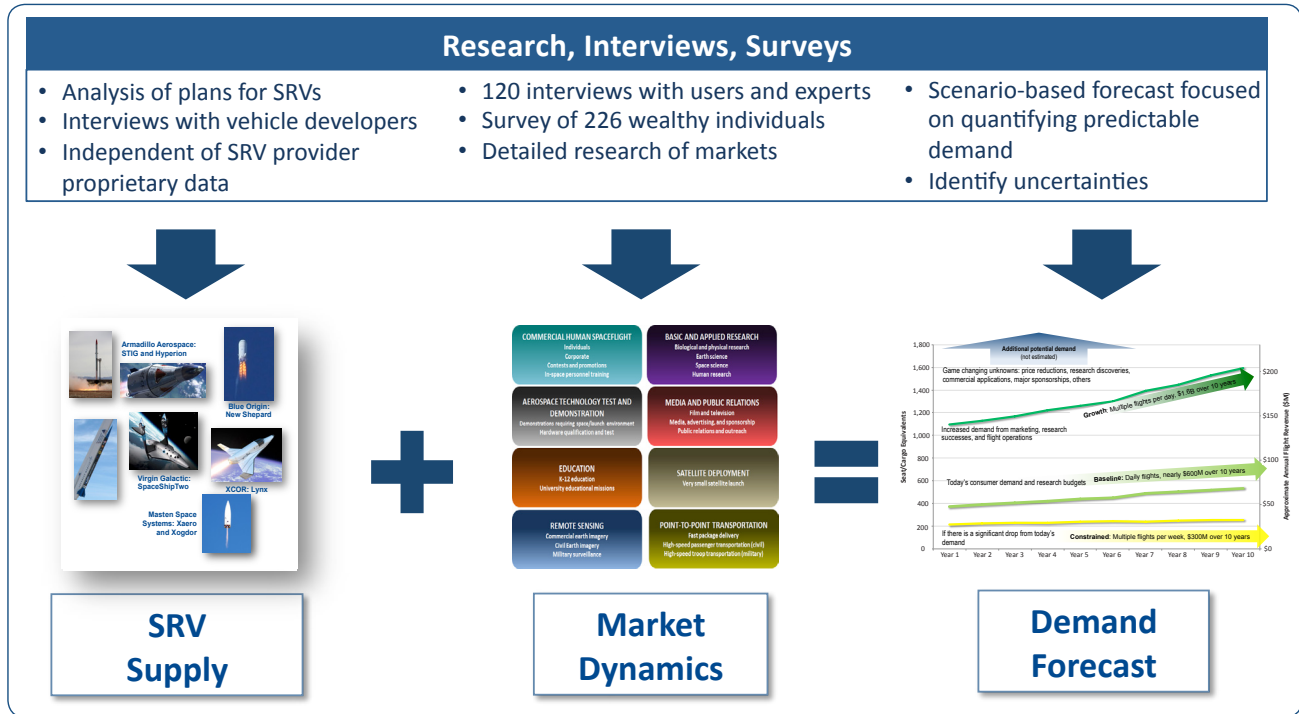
Research, Interviews, Surveys

• Analysis of plans for SRVs
• Interviews with vehicle developers
• Independent of SRV provider proprietary data

• 120 interviews with users and experts
• Survey of 226 wealthy individuals
• Detailed research of markets

• Scenario-based forecast focused on quantifying predictable demand
• Identify uncertainties

Armadillo Aerospace: STIG and Hyperion

Blue Origin: New Shepard

Virgin Galactic: SpaceShipTwo

XCOR: Lynx

Masten Space Systems: Xaero and Xogdor

COMMERCIAL HUMAN SPACEFLIGHT
Individuals
Corporate
Contests and promotions
In-space personnel training

BASIC AND APPLIED RESEARCH
Biological and physical research
Earth science
Space science
Human research

AEROSPACE TECHNOLOGY TEST AND DEMONSTRATION
Demonstrations requiring space/launch environment
Hardware qualification and test

MEDIA AND PUBLIC RELATIONS
Film and television
Media, advertising, and sponsorship
Public relations and outreach

EDUCATION
K-12 education
University educational missions

SATELLITE DEPLOYMENT
Very small satellite launch

REMOTE SENSING
Commercial earth imagery
Civil Earth imagery
Military surveillance

POINT-TO-POINT TRANSPORTATION
Fast package delivery
High-speed passenger transportation (civil)
High-speed troop transportation (military)

Additional potential demand
(not estimated)

Game changing unknowns: price reductions, research discoveries, commercial applications, major sponsorships, others

Growth: Multiple flights per day, $1.6B over 10 years

Increased demand from marketing, research successes, and flight operations

Today's consumer demand and research budgets

Baseline: Daily flights, nearly $600M over 10 years

If there is a significant drop from today's demand

Constrained: Multiple flights per week, $300M over 10 years

1,800
1,600
1,400
1,200
1,000
800
600
400
200
0

Seat/Cargo Equivalents

$200
$150
$100
$50
$0

Approximate Annual Flight Revenue ($M)

Year 1 Year 2 Year 3 Year 4 Year 5 Year 6 Year 7 Year 8 Year 9 Year 10

SRV Supply

Market Dynamics

Demand Forecast